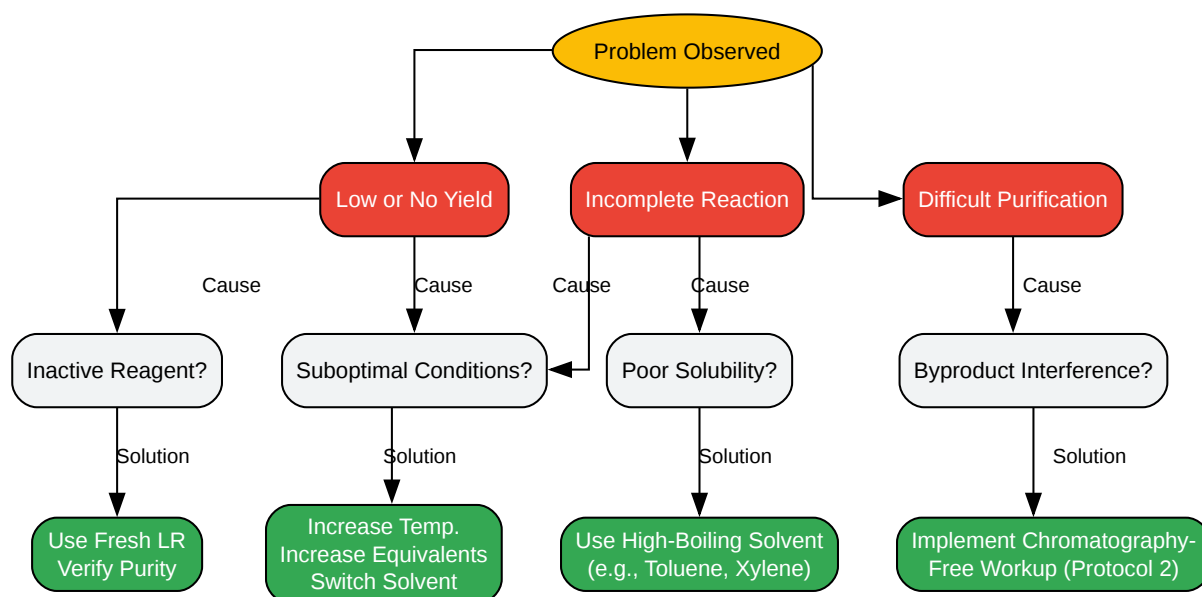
Problem Observed

Low or No Yield

Incomplete Reaction

Difficult Purification

Cause

Cause

Cause

Cause

Cause

Inactive Reagent?

Suboptimal Conditions?

Poor Solubility?

Byproduct Interference?

Solution

Solution

Solution

Solution

Use Fresh LR
Verify Purity

Increase Temp.
Increase Equivalents
Switch Solvent

Use High-Boiling Solvent
(e.g., Toluene, Xylene)

Implement Chromatography-Free Workup (Protocol 2)